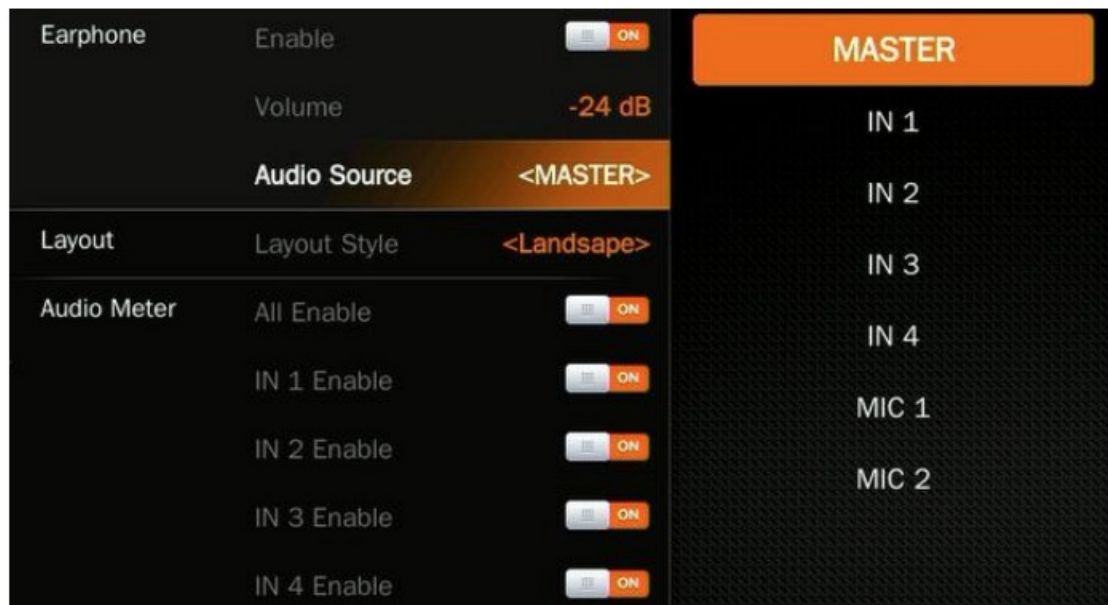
Earphone
Enable ON
Volume -24 dB
Audio Source <MASTER>

Layout
Layout Style <Landsape>

Audio Meter
All Enable ON
IN 1 Enable ON
IN 2 Enable ON
IN 3 Enable ON
IN 4 Enable ON

MASTER
IN 1
IN 2
IN 3
IN 4
MIC 1
MIC 2